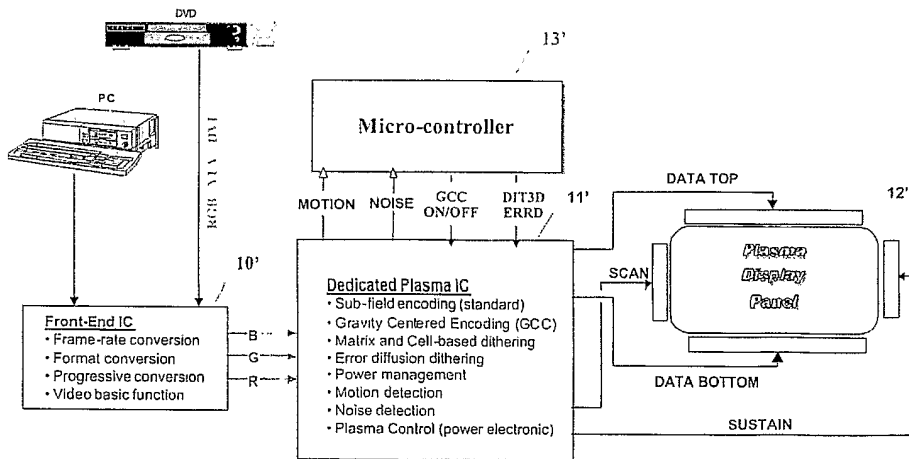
DVD

PC

RGB YUV DVI

13'

Micro-controller

MOTION

NOISE

GCC ON/OFF

DIT3D ERRD

11'

DATA TOP

12'

10'

Dedicated Plasma IC
• Sub-field encoding (standard)
• Gravity Centered Encoding (GCC)
• Matrix and Cell-based dithering
• Error diffusion dithering
• Power management
• Motion detection
• Noise detection
• Plasma Control (power electronic)

SCAN

Plasma Display Panel

Front-End IC
• Frame-rate conversion
• Format conversion
• Progressive conversion
• Video basic function

B
G
R

DATA BOTTOM

SUSTAIN